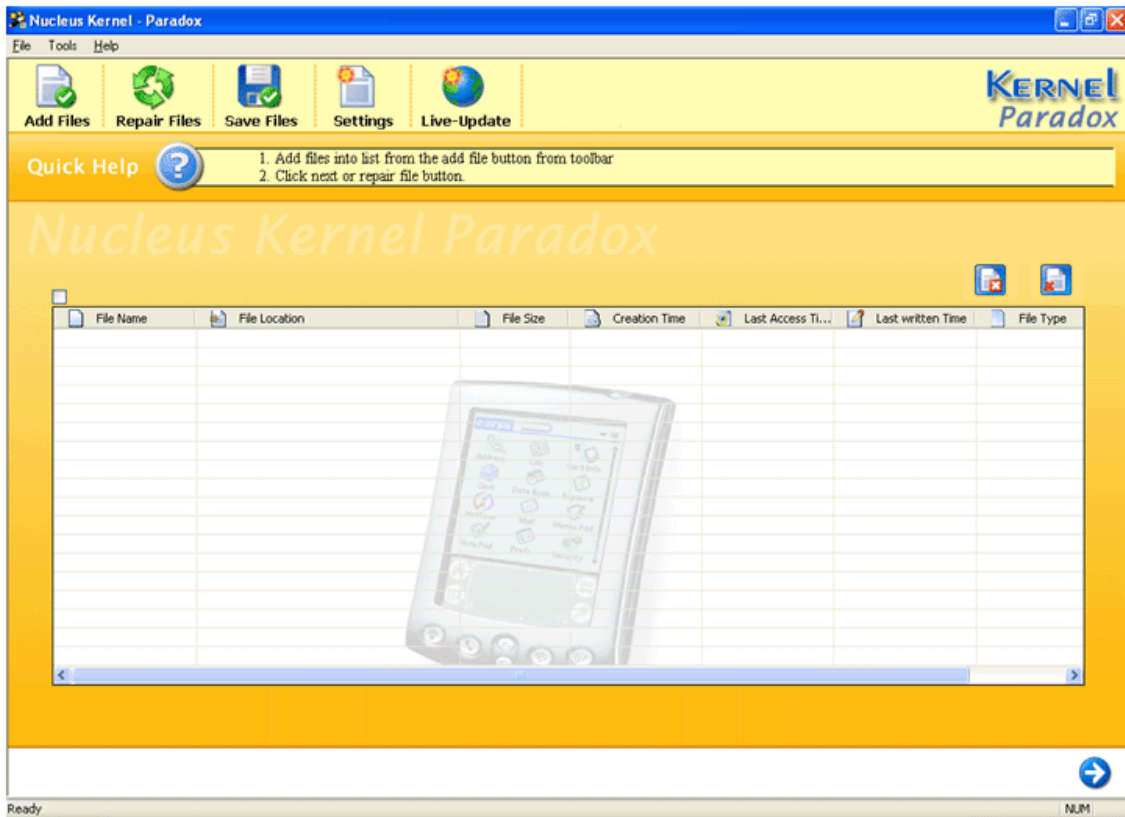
Nucleus Kernel - Paradox

File Tools Help

Add Files Repair Files Save Files Settings Live-Update

KERNEL Paradox

Quick Help

1. Add files into list from the add file button from toolbar
2. Click next or repair file button.

Nucleus Kernel Paradox

| File Name | File Location | File Size | Creation Time | Last Access Ti... | Last written Time | File Type |
|---|---|---|---|---|---|---|

Ready

NUM